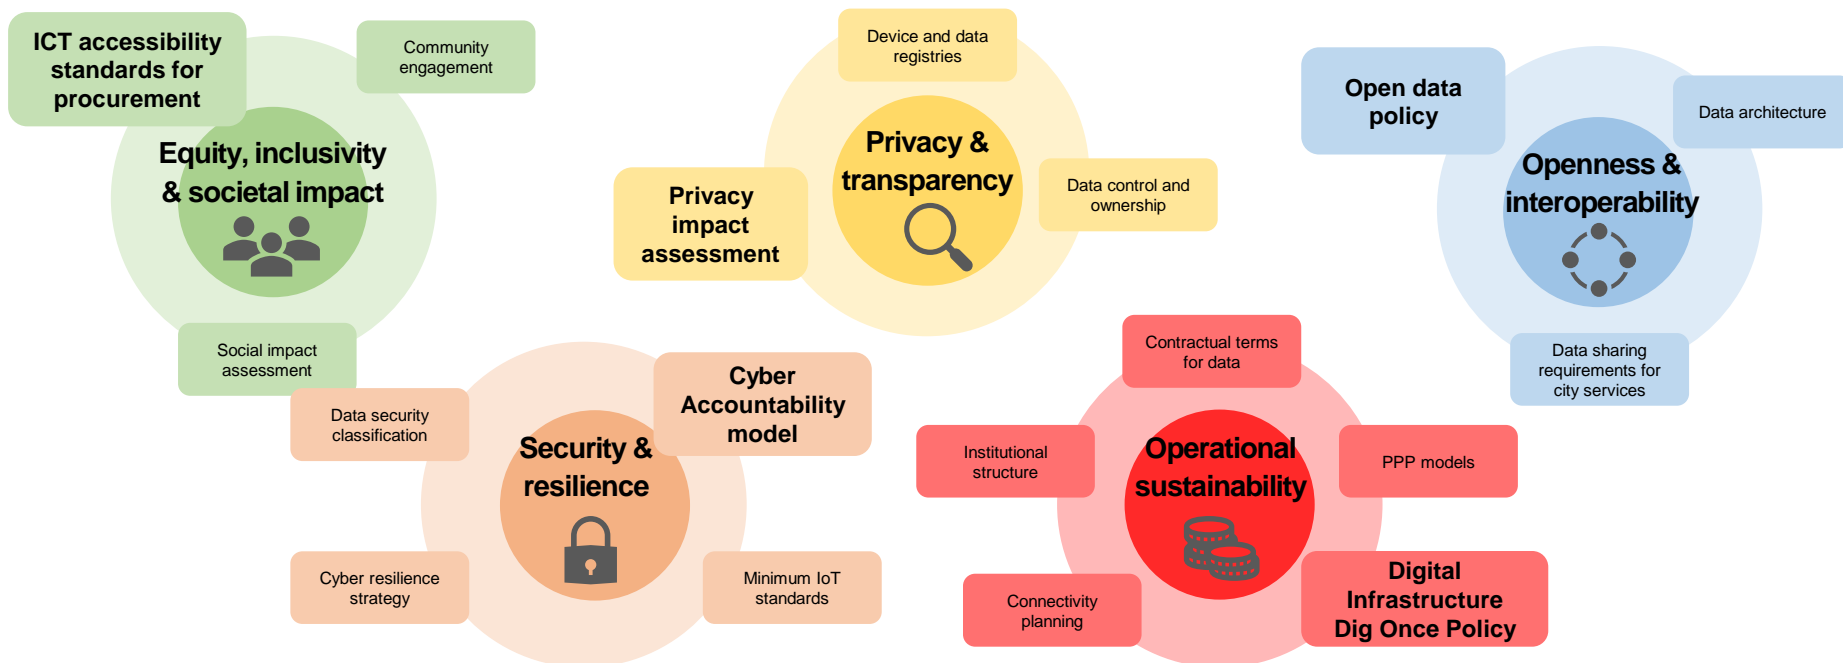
ICT accessibility standards for procurement

Community engagement

Equity, inclusivity & societal impact

Social impact assessment

Device and data registries

Privacy impact assessment

Privacy & transparency

Data control and ownership

Open data policy

Data architecture

Openness & interoperability

Data sharing requirements for city services

Data security classification

Cyber Accountability model

Security & resilience

Cyber resilience strategy

Minimum IoT standards

Contractual terms for data

Institutional structure

Operational sustainability

PPP models

Connectivity planning

Digital Infrastructure Dig Once Policy